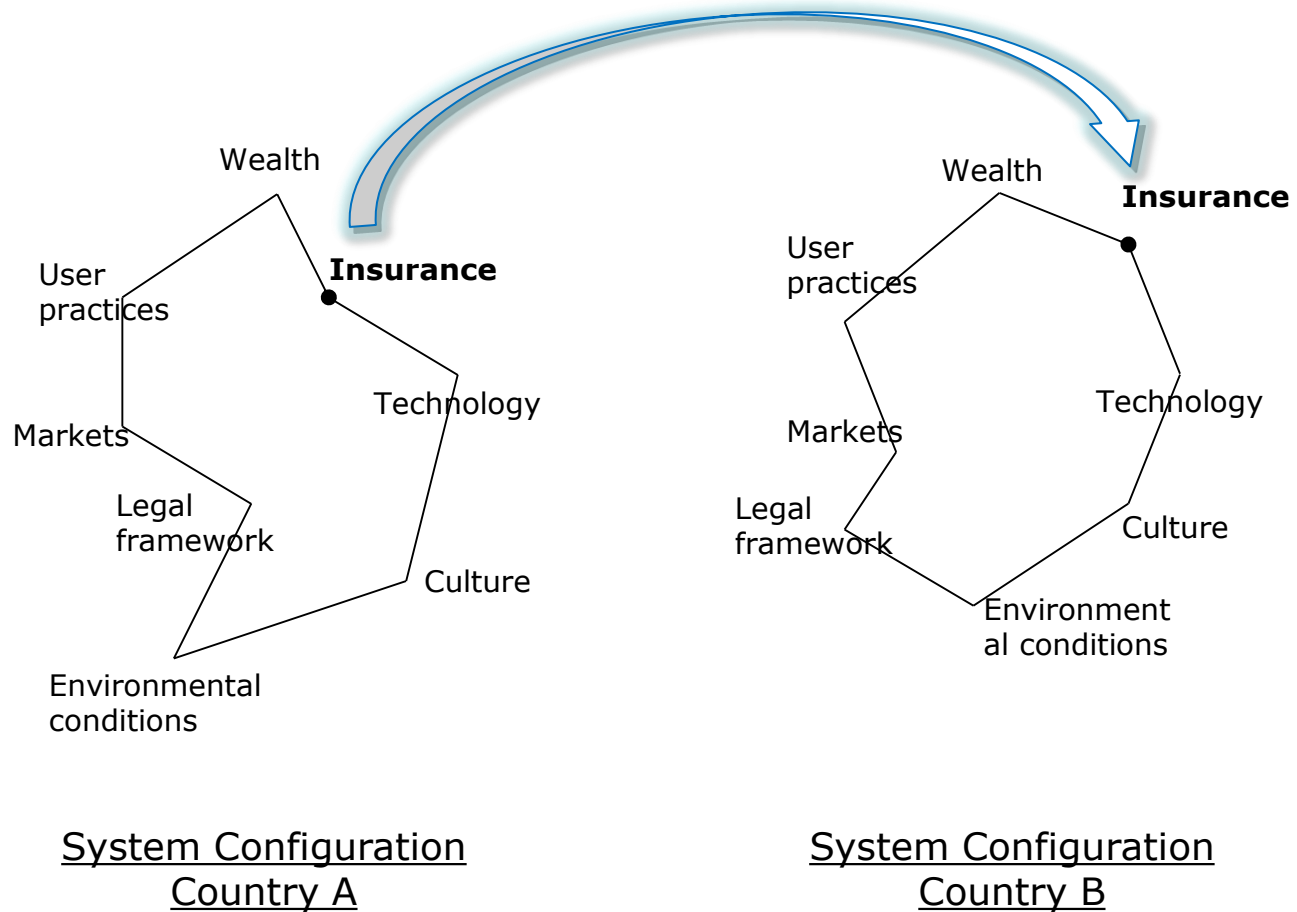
Wealth

User practices

Insurance

Technology

Markets

Legal framework

Culture

Environmental conditions

Wealth

Insurance

User practices

Technology

Markets

Legal framework

Culture

Environment al conditions

System Configuration Country A

System Configuration Country B